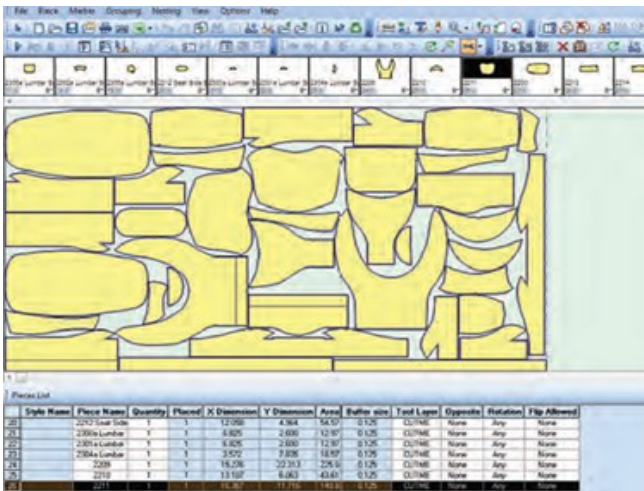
File Rack Marker Grouping Nesting View Options Help

2205e Lumbar 2260e Lumbar 2207 2 Seat Side 2205e Lumbar 2206e Lumbar 2209 2210 2211 2212 2213

Pieces List

| | Style Name | Piece Name | Quantity | Placed | X Dimension | Y Dimension | Area | Buffer size | Tool Layer | Opposite | Rotation | Flip Allowed |
|---|---|---|---|---|---|---|---|---|---|---|---|---|
| 20 | | 2212 Seat Side | 1 | 1 | 12.050 | 4.364 | 54.57 | 0.125 | CUTME | None | Any | None |
| 21 | | 2300e Lumbar | 1 | 1 | 6.825 | 2.600 | 12.97 | 0.125 | CUTME | None | Any | None |
| 22 | | 2301e Lumbar | 1 | 1 | 6.825 | 2.600 | 12.97 | 0.125 | CUTME | None | Any | None |
| 23 | | 2304e Lumbar | 1 | 1 | 3.572 | 7.836 | 18.57 | 0.125 | CUTME | None | Any | None |
| 24 | | 2209 | 1 | 1 | 15.276 | 22.313 | 226.9 | 0.125 | CUTME | None | Any | None |
| 25 | | 2210 | 1 | 1 | 13.197 | 6.063 | 63.61 | 0.125 | CUTME | None | Any | None |
| 26 | | 2211 | 1 | 1 | 16.367 | 11.776 | 149.8 | 0.125 | CUTME | None | Any | None |